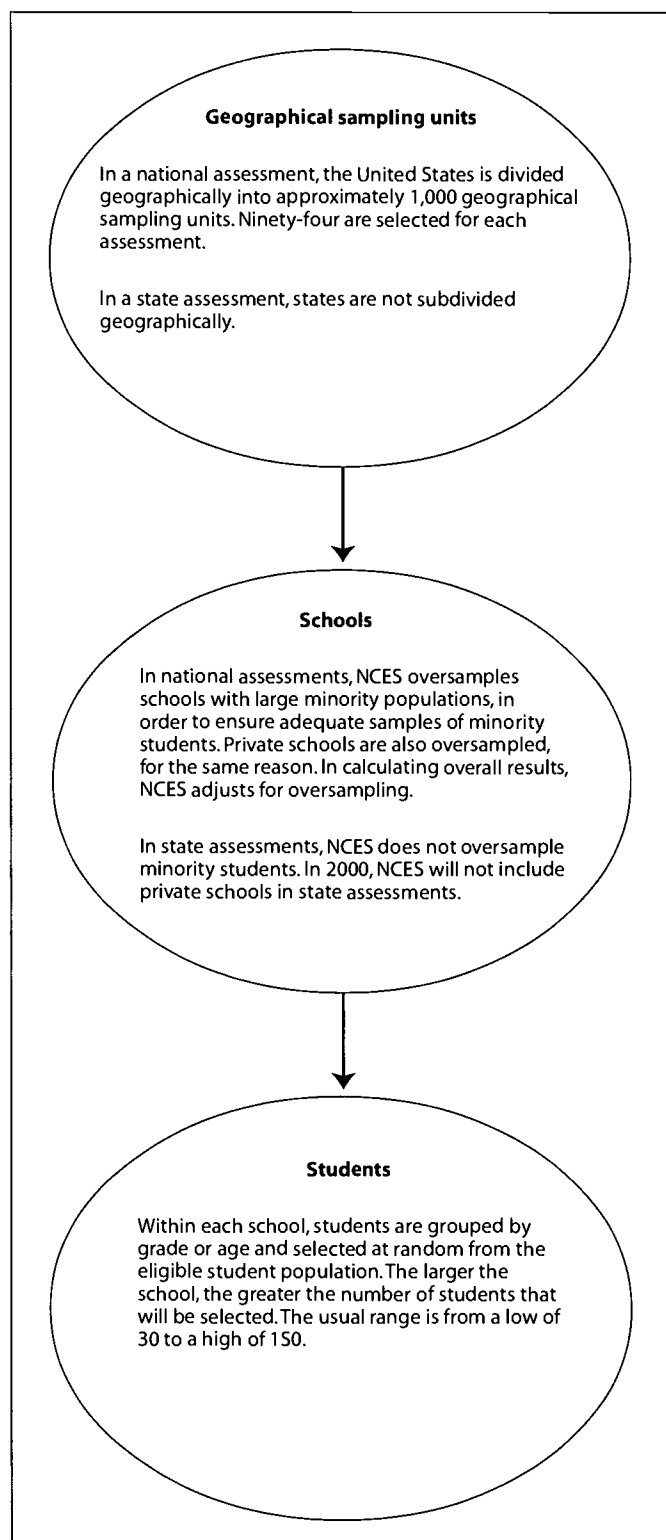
**Geographical sampling units**

In a national assessment, the United States is divided geographically into approximately 1,000 geographical sampling units. Ninety-four are selected for each assessment.

In a state assessment, states are not subdivided geographically.

**Schools**

In national assessments, NCES oversamples schools with large minority populations, in order to ensure adequate samples of minority students. Private schools are also oversampled, for the same reason. In calculating overall results, NCES adjusts for oversampling.

In state assessments, NCES does not oversample minority students. In 2000, NCES will not include private schools in state assessments.

**Students**

Within each school, students are grouped by grade or age and selected at random from the eligible student population. The larger the school, the greater the number of students that will be selected. The usual range is from a low of 30 to a high of 1S0.